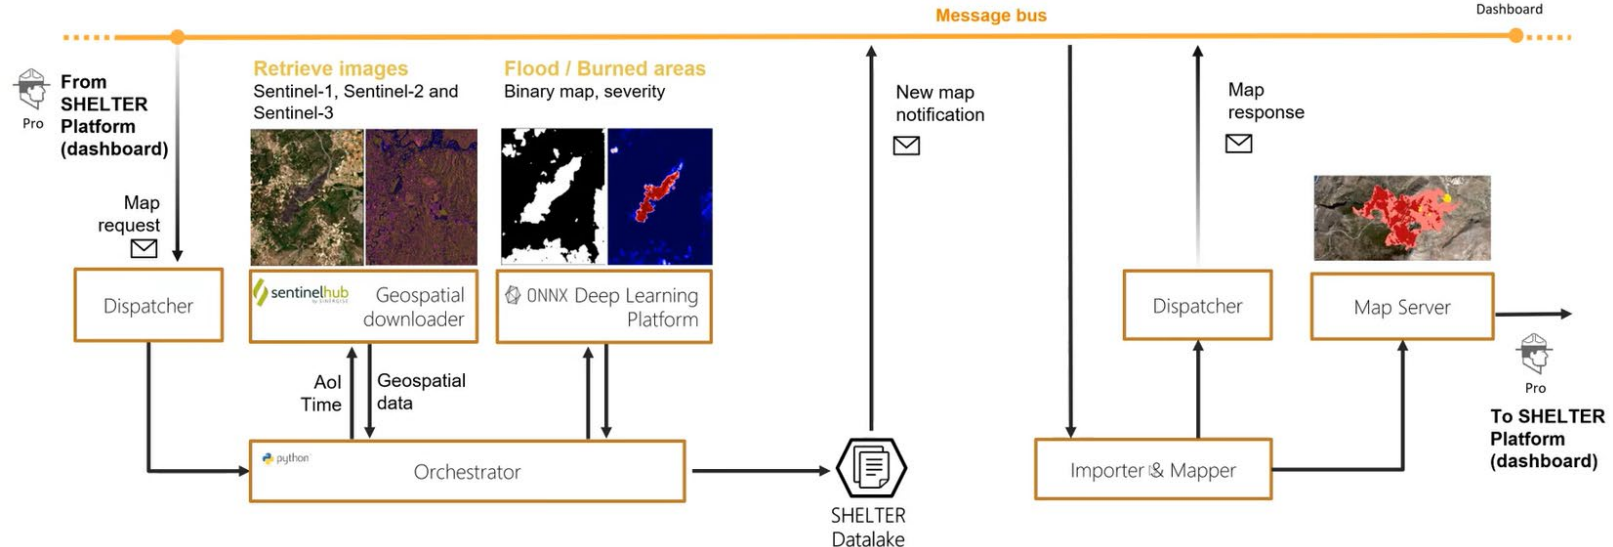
Message bus

Dashboard

Pro

From SHELTER Platform (dashboard)

Map request

Retrieve images
Sentinel-1, Sentinel-2 and Sentinel-3

Flood / Burned areas
Binary map, severity

New map notification

Map response

Dispatcher

sentinelhub
by SINERGISE

Geospatial downloader

ONNX Deep Learning Platform

Dispatcher

Map Server

Pro

To SHELTER Platform (dashboard)

AoI
Time

Geospatial data

python

Orchestrator

SHELTER Datalake

Importer & Mapper